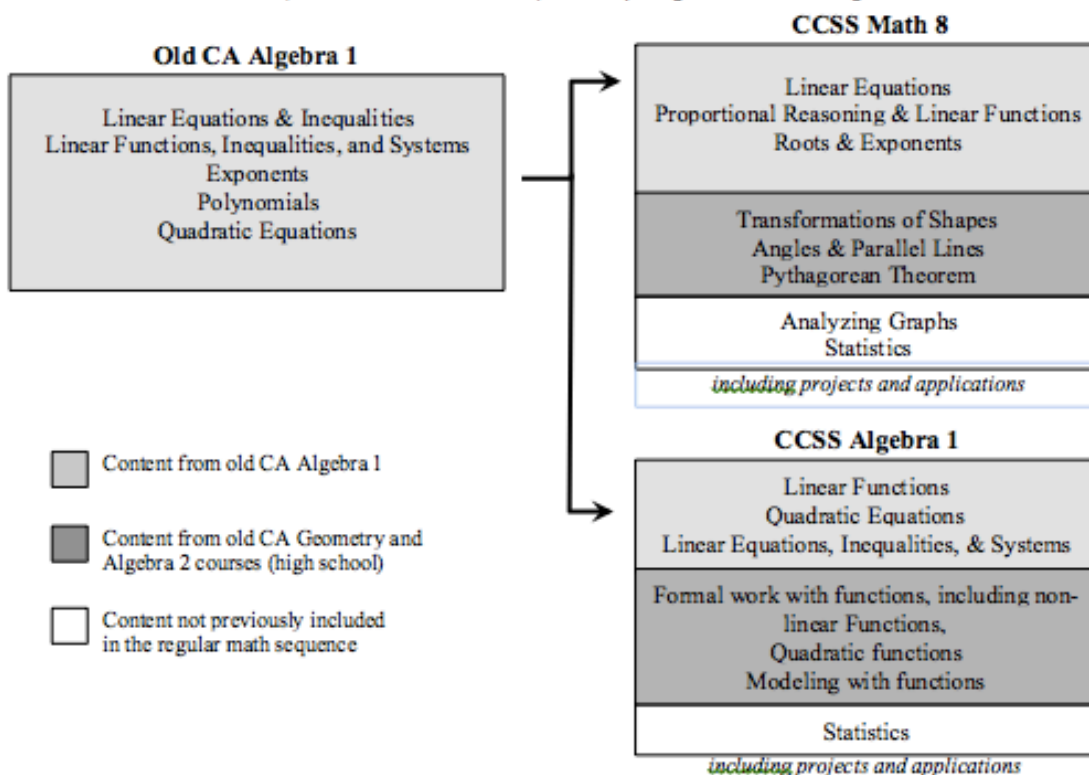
Old CA Algebra 1

Linear Equations & Inequalities
Linear Functions, Inequalities, and Systems
Exponents
Polynomials
Quadratic Equations

CCSS Math 8

Linear Equations
Proportional Reasoning & Linear Functions
Roots & Exponents

Transformations of Shapes
Angles & Parallel Lines
Pythagorean Theorem

Analyzing Graphs
Statistics

including projects and applications

Content from old CA Algebra 1

Content from old CA Geometry and Algebra 2 courses (high school)

Content not previously included in the regular math sequence

CCSS Algebra 1

Linear Functions
Quadratic Equations
Linear Equations, Inequalities, & Systems

Formal work with functions, including non-linear Functions,
Quadratic functions
Modeling with functions

Statistics

including projects and applications